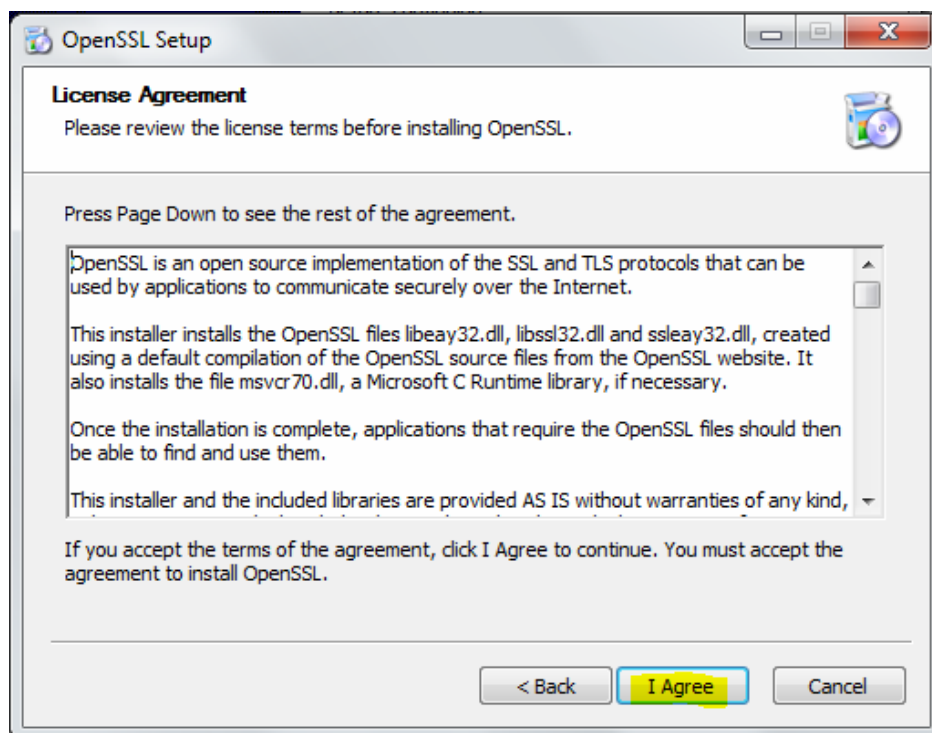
OpenSSL Setup

License Agreement
Please review the license terms before installing OpenSSL.

Press Page Down to see the rest of the agreement.

OpenSSL is an open source implementation of the SSL and TLS protocols that can be used by applications to communicate securely over the Internet.

This installer installs the OpenSSL files libeay32.dll, libssl32.dll and ssleay32.dll, created using a default compilation of the OpenSSL source files from the OpenSSL website. It also installs the file msvcr70.dll, a Microsoft C Runtime library, if necessary.

Once the installation is complete, applications that require the OpenSSL files should then be able to find and use them.

This installer and the included libraries are provided AS IS without warranties of any kind, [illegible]

If you accept the terms of the agreement, click I Agree to continue. You must accept the agreement to install OpenSSL.

< Back
I Agree
Cancel